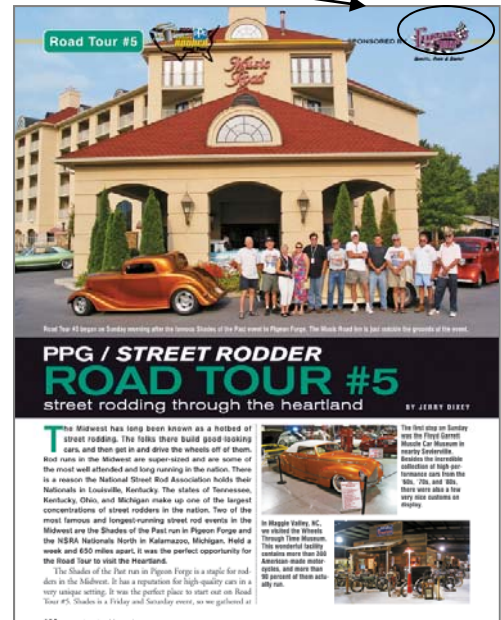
Road Tour #5

SPONSORED BY

Music Road

Road Tour #5 began on Sunday morning after the famous Shades of the Past event in Pigeon Forge. The Music Road Inn is just outside the grounds of the event.

PPG / STREET RODDER
ROAD TOUR #5
street rodding through the heartland

BY JERRY DIXEY

The Midwest has long been known as a hotbed of street rodding. The folks there build good-looking cars, and then get in and drive the wheels off of them. Rod runs in the Midwest are super-sized and are some of the most well attended and long running in the nation. There is a reason the National Street Rod Association holds their Nationals in Louisville, Kentucky. The states of Tennessee, Kentucky, Ohio, and Michigan make up one of the largest concentrations of street rodders in the nation. Two of the most famous and longest-running street rod events in the Midwest are the Shades of the Past run in Pigeon Forge and the NSRA Nationals North in Kalamazoo, Michigan. Held a week and 650 miles apart, it was the perfect opportunity for the Road Tour to visit the Heartland.

The Shades of the Past run in Pigeon Forge is a staple for rodders in the Midwest. It has a reputation for high-quality cars in a very unique setting. It was the perfect place to start out on Road Tour #5. Shades is a Friday and Saturday event, so we gathered at

The first stop on Sunday was the Floyd Garrett Muscle Car Museum in nearby Sevierville. Besides the incredible collection of high-performance cars from the '60s, '70s, and '80s, there were also a few very nice customs on display.

In Maggie Valley, NC, we visited the Wheels Through Time Museum. This wonderful facility contains more than 300 American-made motorcycles, and more than 90 percent of them actually run.

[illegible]